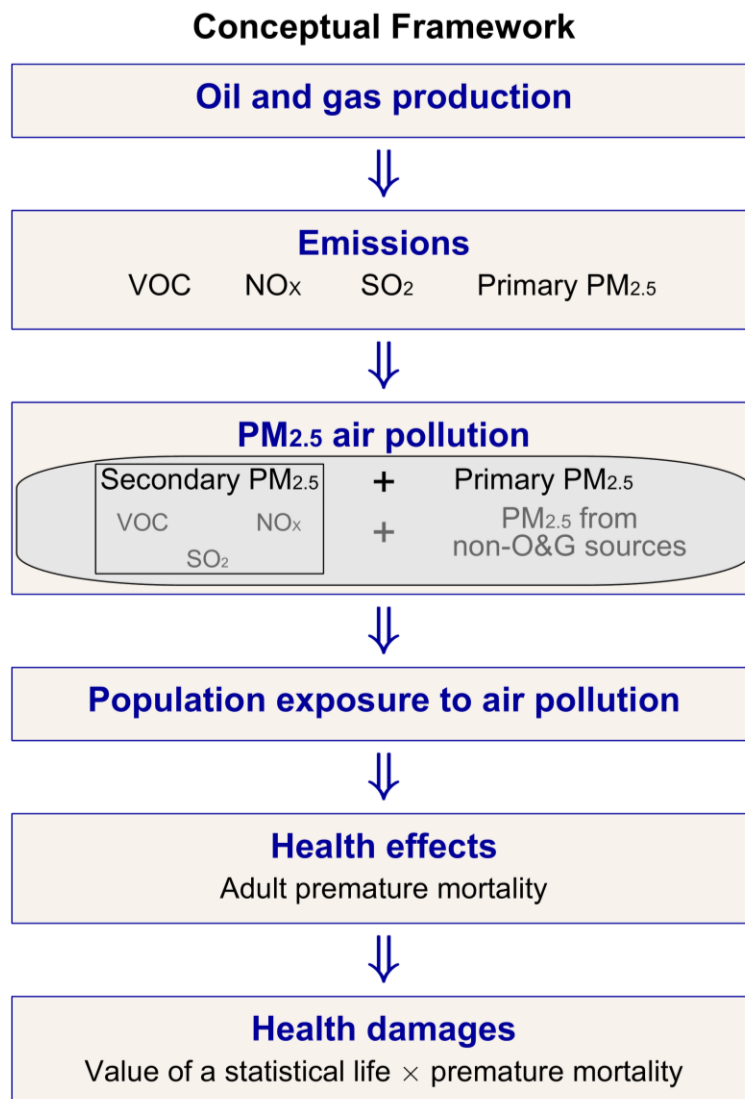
Conceptual Framework

Oil and gas production

⇓

Emissions

VOC $NO_X$ $SO_2$ Primary $PM_{2.5}$

⇓

$PM_{2.5}$ air pollution

Secondary $PM_{2.5}$ + Primary $PM_{2.5}$

VOC $NO_X$ $SO_2$ + $PM_{2.5}$ from non-O&G sources

⇓

Population exposure to air pollution

⇓

Health effects

Adult premature mortality

⇓

Health damages

Value of a statistical life × premature mortality